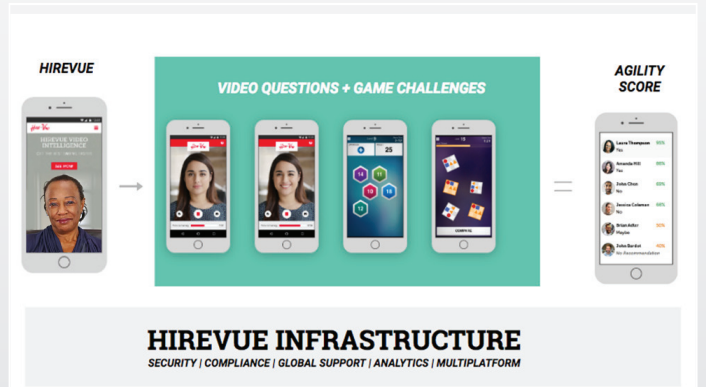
HIREVUE

HIREVUE VIDEO INTELLIGENCE

VIDEO QUESTIONS + GAME CHALLENGES

25

14 15 10 16 12

CONFIRM

AGILITY SCORE

Laura Thompson 95% Yes
Amanda Hill 90% Yes
John Chen 80% No
Jessica Coleman 60% No
Brian Adler 50% Maybe
John Bardot 40% No Recommendation

HIREVUE INFRASTRUCTURE

SECURITY | COMPLIANCE | GLOBAL SUPPORT | ANALYTICS | MULTIPLATFORM